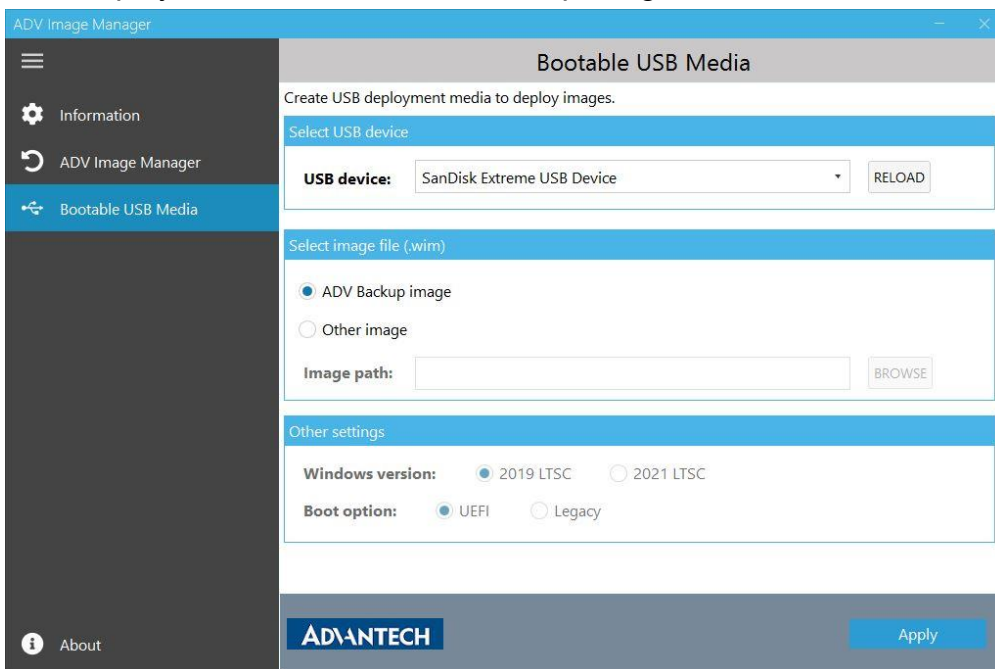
ADV Image Manager

Information

ADV Image Manager

Bootable USB Media

About

Bootable USB Media

Create USB deployment media to deploy images.

Select USB device

USB device: SanDisk Extreme USB Device RELOAD

Select image file (.wim)

ADV Backup image

Other image

Image path: BROWSE

Other settings

Windows version: 2019 LTSC 2021 LTSC

Boot option: UEFI Legacy

ADVANTECH

Apply